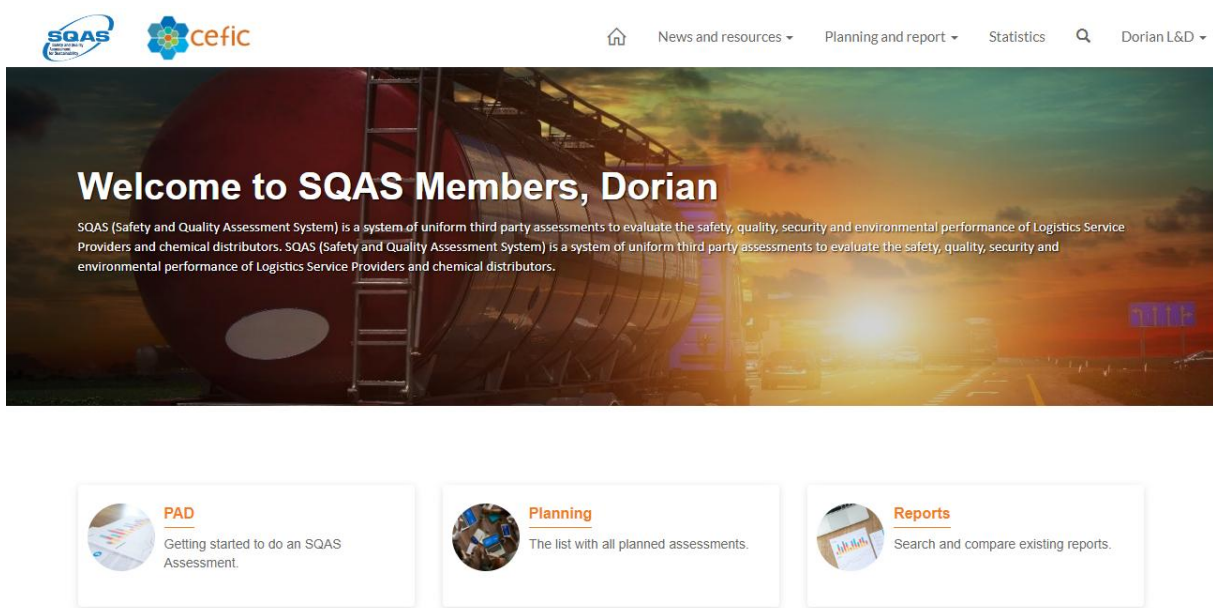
SQAS

cefic

News and resources ▾ Planning and report ▾ Statistics Dorian L&D ▾

Welcome to SQAS Members, Dorian

SQAS (Safety and Quality Assessment System) is a system of uniform third party assessments to evaluate the safety, quality, security and environmental performance of Logistics Service Providers and chemical distributors. SQAS (Safety and Quality Assessment System) is a system of uniform third party assessments to evaluate the safety, quality, security and environmental performance of Logistics Service Providers and chemical distributors.

PAD
Getting started to do an SQAS Assessment.

Planning
The list with all planned assessments.

Reports
Search and compare existing reports.